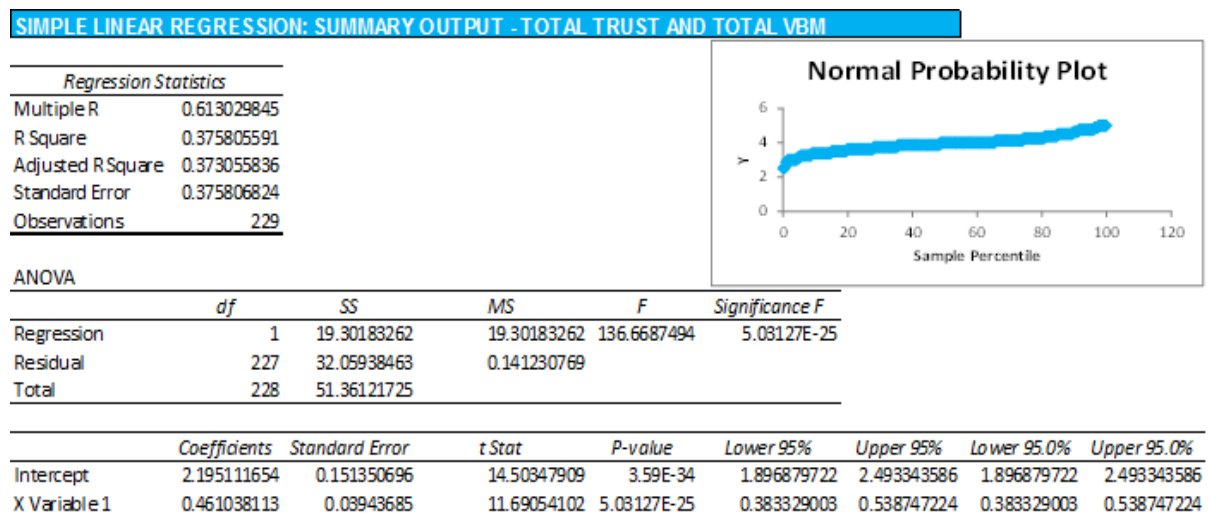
SIMPLE LINEAR REGRESSION: SUMMARY OUTPUT - TOTAL TRUST AND TOTAL VBM

| Regression Statistics | |
|---|---|
| Multiple R | 0.613029845 |
| R Square | 0.375805591 |
| Adjusted R Square | 0.373055836 |
| Standard Error | 0.375806824 |
| Observations | 229 |

Normal Probability Plot

6
4
2
0
Y
0 20 40 60 80 100 120
Sample Percentile

ANOVA

| | df | SS | MS | F | Significance F |
|---|---|---|---|---|---|
| Regression | 1 | 19.30183262 | 19.30183262 | 136.6687494 | 5.03127E-25 |
| Residual | 227 | 32.05938463 | 0.141230769 | | |
| Total | 228 | 51.36121725 | | | |

| | Coefficients | Standard Error | t Stat | P-value | Lower 95% | Upper 95% | Lower 95.0% | Upper 95.0% |
|---|---|---|---|---|---|---|---|---|
| Intercept | 2.195111654 | 0.151350696 | 14.50347909 | 3.59E-34 | 1.896879722 | 2.493343586 | 1.896879722 | 2.493343586 |
| X Variable 1 | 0.461038113 | 0.03943685 | 11.69054102 | 5.03127E-25 | 0.383329003 | 0.538747224 | 0.383329003 | 0.538747224 |